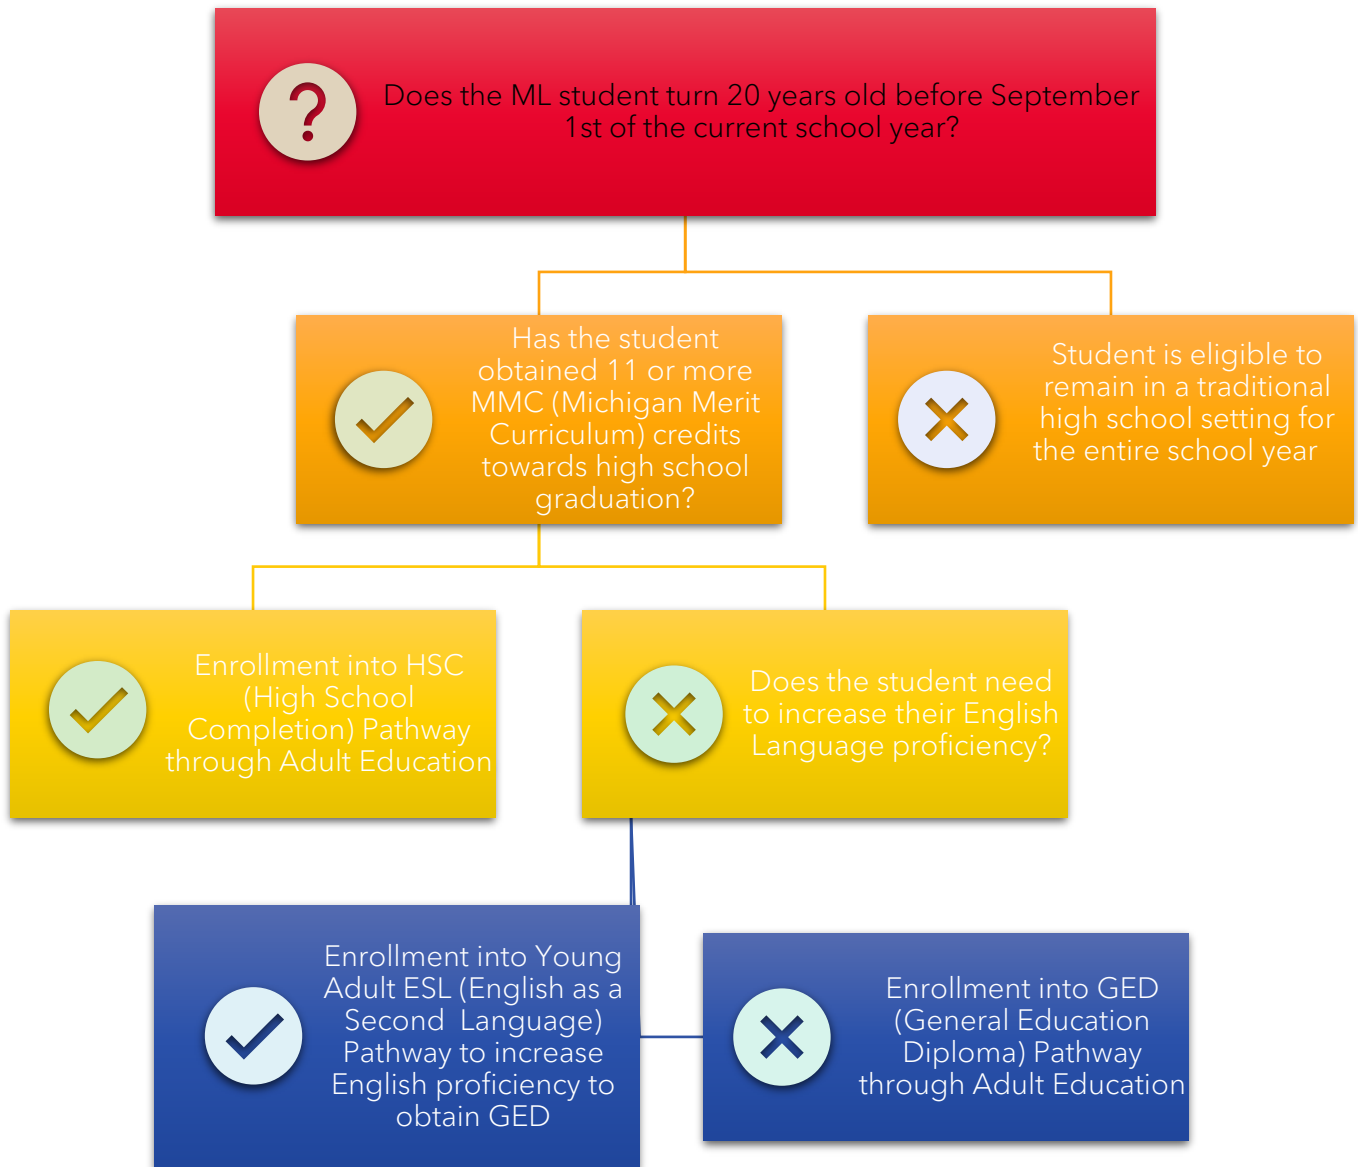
?

Does the ML student turn 20 years old before September 1st of the current school year?

Has the student obtained 11 or more MMC (Michigan Merit Curriculum) credits towards high school graduation?

Student is eligible to remain in a traditional high school setting for the entire school year

Enrollment into HSC (High School Completion) Pathway through Adult Education

Does the student need to increase their English Language proficiency?

Enrollment into Young Adult ESL (English as a Second Language) Pathway to increase English proficiency to obtain GED

Enrollment into GED (General Education Diploma) Pathway through Adult Education